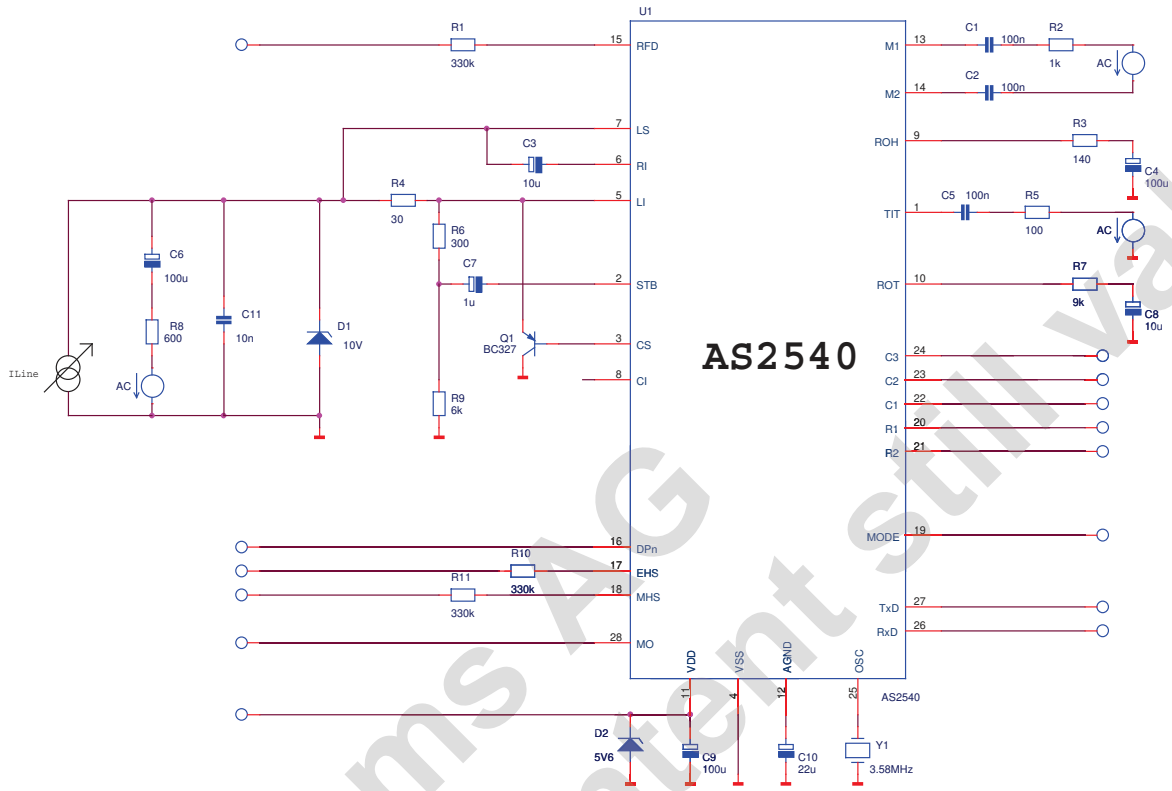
U1

R1
330k
15 RFD

7 LS
C3
6 RI
10u
R4
5 LI
30
R6
300
C7
2 STB
1u
Q1
BC327
3 CS
8 CI

C6
100u
R8
600
C11
10n
D1
10V
ILine
AC
R9
6k

AS2540

M1 13
C1 100n
R2 1k
AC
M2 14
C2 100n
ROH 9
R3 140
C4 100u
TIT 1
C5 100n
R5 100
AC
ROT 10
R7 9k
C8 10u
C3 24
C2 23
C1 22
R1 20
R2 21
MODE 19
TxD 27
RxD 26

16 DPn
R10
17 EHS
330k
R11
18 MHS
330k
28 MO

VDD 11
VSS 4
AGND 12
OSC 25
AS2540
D2
5V6
C9 100u
C10 22u
Y1 3.58MHz

ams AG
content still valid